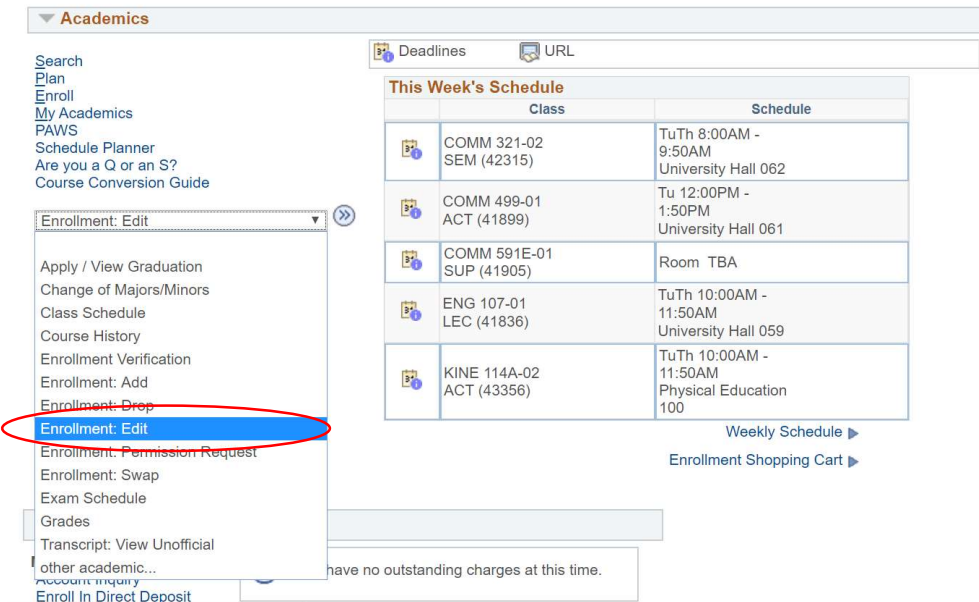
Academics

Search
Plan
Enroll
My Academics
PAWS
Schedule Planner
Are you a Q or an S?
Course Conversion Guide

Enrollment: Edit

Apply / View Graduation
Change of Majors/Minors
Class Schedule
Course History
Enrollment Verification
Enrollment: Add
Enrollment: Drop
Enrollment: Edit
Enrollment: Permission Request
Enrollment: Swap
Exam Schedule
Grades
Transcript: View Unofficial
other academic...

Account Inquiry
Enroll In Direct Deposit

Deadlines URL

This Week's Schedule

| | Class | Schedule |
|---|---|---|
| | COMM 321-02 SEM (42315) | TuTh 8:00AM - 9:50AM University Hall 062 |
| | COMM 499-01 ACT (41899) | Tu 12:00PM - 1:50PM University Hall 061 |
| | COMM 591E-01 SUP (41905) | Room TBA |
| | ENG 107-01 LEC (41836) | TuTh 10:00AM - 11:50AM University Hall 059 |
| | KINE 114A-02 ACT (43356) | TuTh 10:00AM - 11:50AM Physical Education 100 |

Weekly Schedule
Enrollment Shopping Cart

have no outstanding charges at this time.